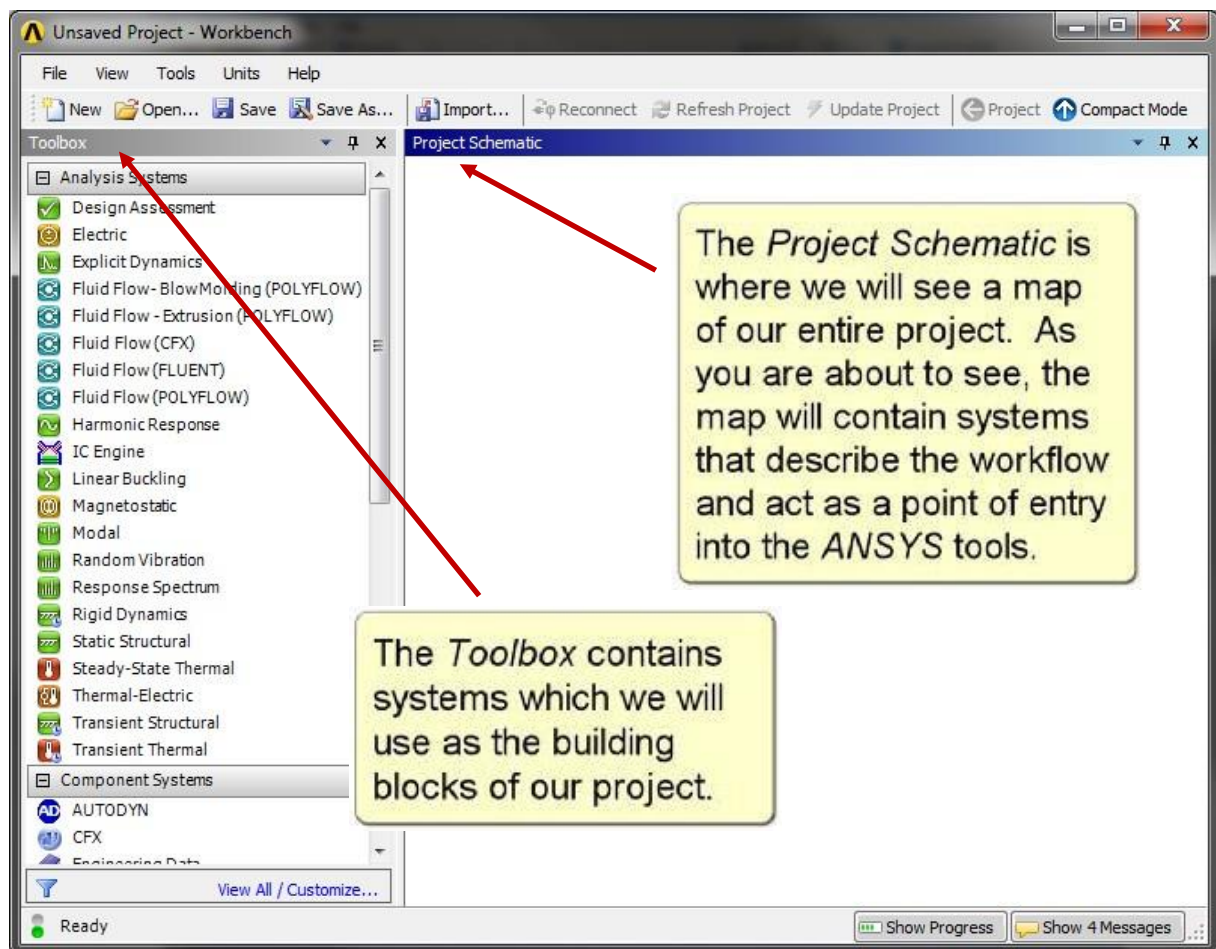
Unsaved Project - Workbench

File View Tools Units Help

New Open... Save Save As... Import... Reconnect Refresh Project Update Project Project Compact Mode

Toolbox

Project Schematic

Analysis Systems
Design Assessment
Electric
Explicit Dynamics
Fluid Flow - BlowMolding (POLYFLOW)
Fluid Flow - Extrusion (POLYFLOW)
Fluid Flow (CFX)
Fluid Flow (FLUENT)
Fluid Flow (POLYFLOW)
Harmonic Response
IC Engine
Linear Buckling
Magnetostatic
Modal
Random Vibration
Response Spectrum
Rigid Dynamics
Static Structural
Steady-State Thermal
Thermal-Electric
Transient Structural
Transient Thermal
Component Systems
AUTODYN
CFX
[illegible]

View All / Customize...

The *Project Schematic* is where we will see a map of our entire project. As you are about to see, the map will contain systems that describe the workflow and act as a point of entry into the *ANSYS* tools.

The *Toolbox* contains systems which we will use as the building blocks of our project.

Ready

Show Progress Show 4 Messages